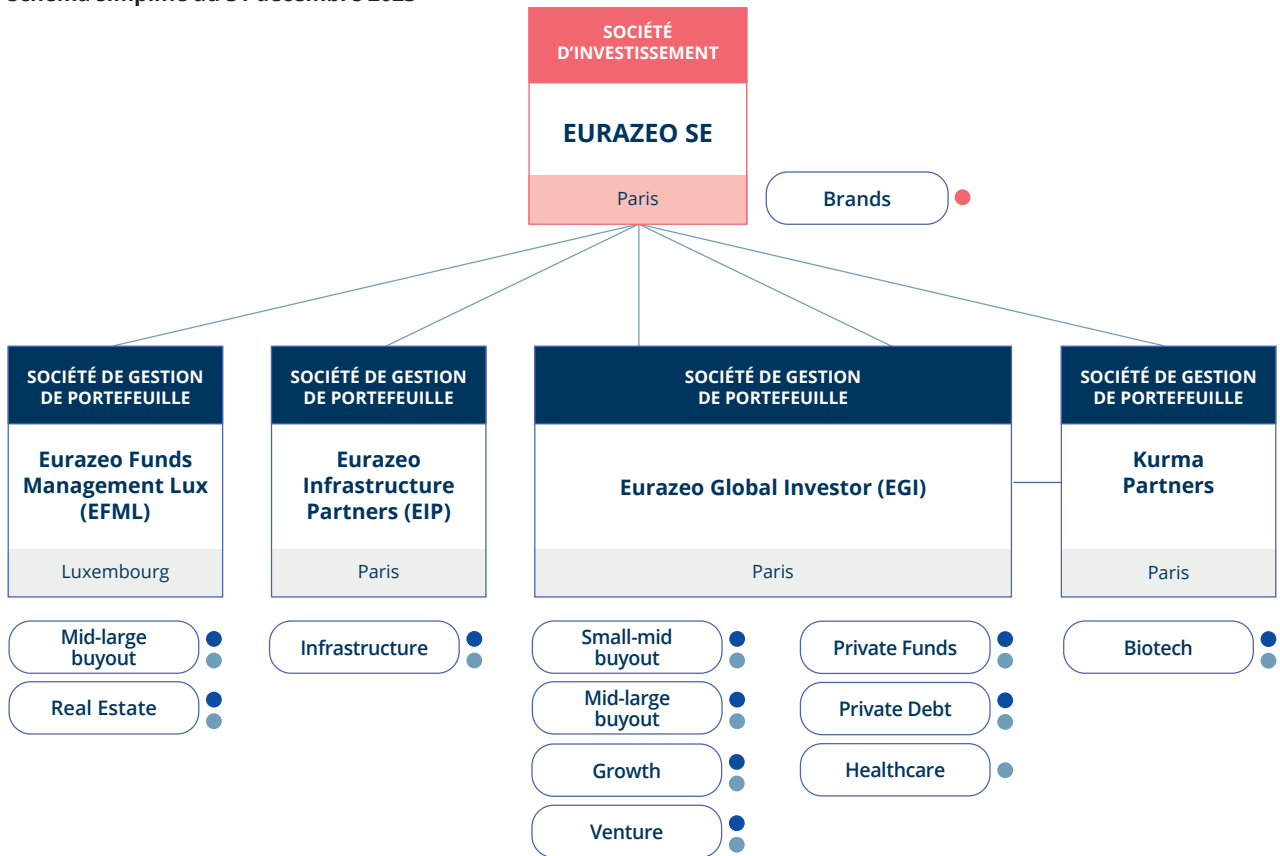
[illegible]

SOCIÉTÉ D'INVESTISSEMENT

EURAZEO SE

Paris

Brands

SOCIÉTÉ DE GESTION DE PORTEFEUILLE

Eurazeo Funds Management Lux (EFML)

Luxembourg

SOCIÉTÉ DE GESTION DE PORTEFEUILLE

Eurazeo Infrastructure Partners (EIP)

Paris

SOCIÉTÉ DE GESTION DE PORTEFEUILLE

Eurazeo Global Investor (EGI)

Paris

SOCIÉTÉ DE GESTION DE PORTEFEUILLE

Kurma Partners

Paris

Mid-large buyout

Real Estate

Infrastructure

Small-mid buyout

Mid-large buyout

Growth

Venture

Private Funds

Private Debt

Healthcare

Biotech